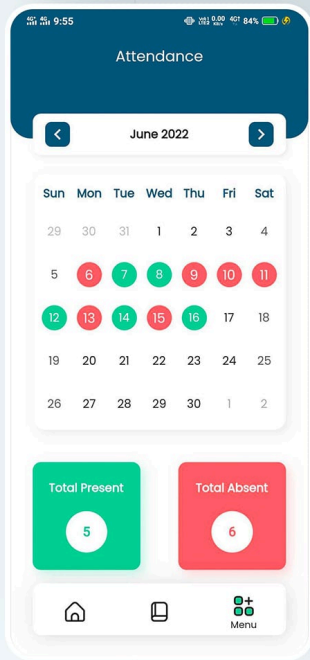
4G 4G 9:55 0.00 KB/s 4G 84%

Attendance

June 2022

| Sun | Mon | Tue | Wed | Thu | Fri | Sat |
|---|---|---|---|---|---|---|
| 29 | 30 | 31 | 1 | 2 | 3 | 4 |
| 5 | 6 | 7 | 8 | 9 | 10 | 11 |
| 12 | 13 | 14 | 15 | 16 | 17 | 18 |
| 19 | 20 | 21 | 22 | 23 | 24 | 25 |
| 26 | 27 | 28 | 29 | 30 | 1 | 2 |

Total Present
5

Total Absent
6

Menu